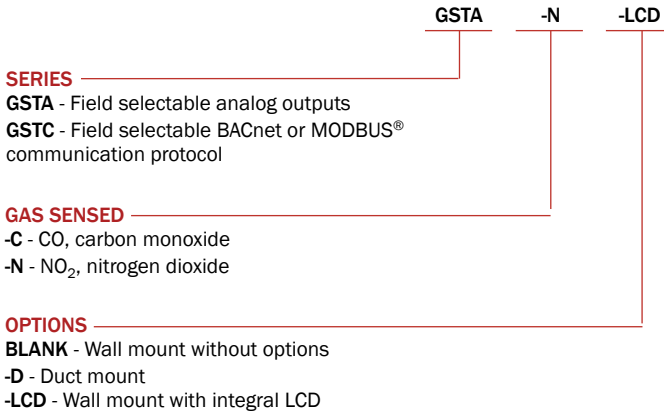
GSTA -N -LCD

SERIES
GSTA - Field selectable analog outputs
GSTC - Field selectable BACnet or MODBUS® communication protocol

GAS SENSED
-C - CO, carbon monoxide
-N - $NO_2$, nitrogen dioxide

OPTIONS
BLANK - Wall mount without options
-D - Duct mount
-LCD - Wall mount with integral LCD